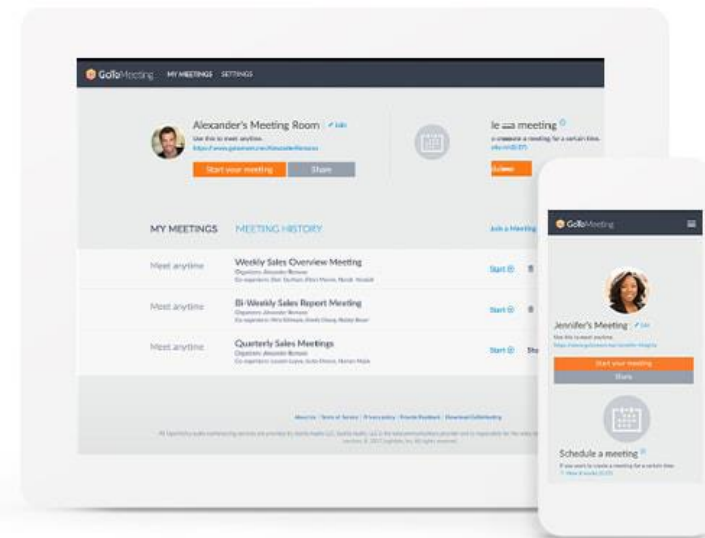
GoToMeeting MY MEETINGS SETTINGS

Alexander's Meeting Room Edit
Use this to meet anytime.
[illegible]
Start your meeting
Share

le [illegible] meeting
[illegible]
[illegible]

MY MEETINGS MEETING HISTORY
Join a Meeting

Meet anytime
Weekly Sales Overview Meeting
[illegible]
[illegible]
Start

Meet anytime
Bi-Weekly Sales Report Meeting
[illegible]
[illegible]
Start

Meet anytime
Quarterly Sales Meetings
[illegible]
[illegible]
Start

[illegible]

GoToMeeting

Jennifer's Meeting Edit
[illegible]
Start your meeting
Share

Schedule a meeting
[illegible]